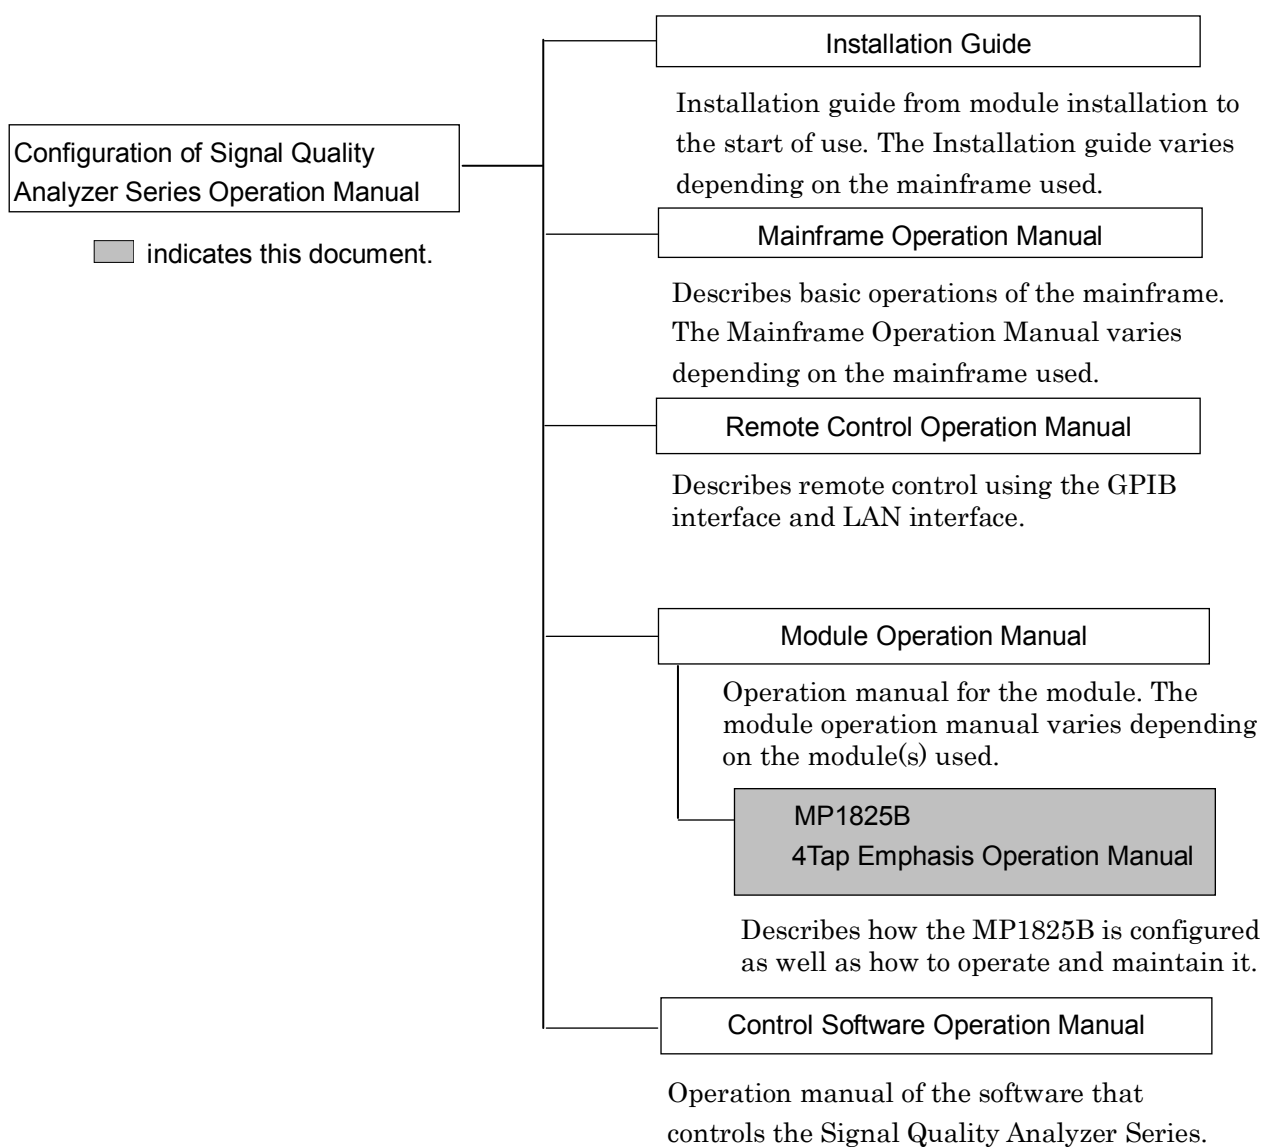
Configuration of Signal Quality Analyzer Series Operation Manual

indicates this document.

Installation Guide

Installation guide from module installation to the start of use. The Installation guide varies depending on the mainframe used.

Mainframe Operation Manual

Describes basic operations of the mainframe. The Mainframe Operation Manual varies depending on the mainframe used.

Remote Control Operation Manual

Describes remote control using the GPIB interface and LAN interface.

Module Operation Manual

Operation manual for the module. The module operation manual varies depending on the module(s) used.

MP1825B
4Tap Emphasis Operation Manual

Describes how the MP1825B is configured as well as how to operate and maintain it.

Control Software Operation Manual

Operation manual of the software that controls the Signal Quality Analyzer Series.